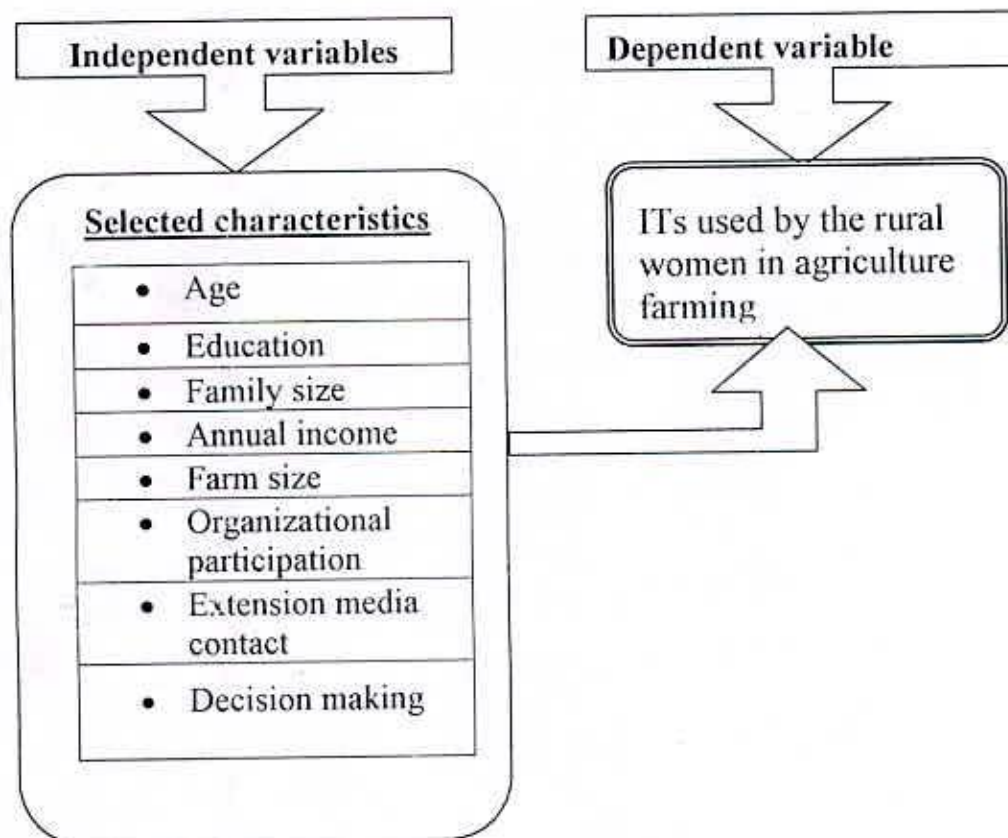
Independent variables

Dependent variable

Selected characteristics

- Age
- Education
- Family size
- Annual income
- Farm size
- Organizational participation
- Extension media contact
- Decision making

ITs used by the rural women in agriculture farming